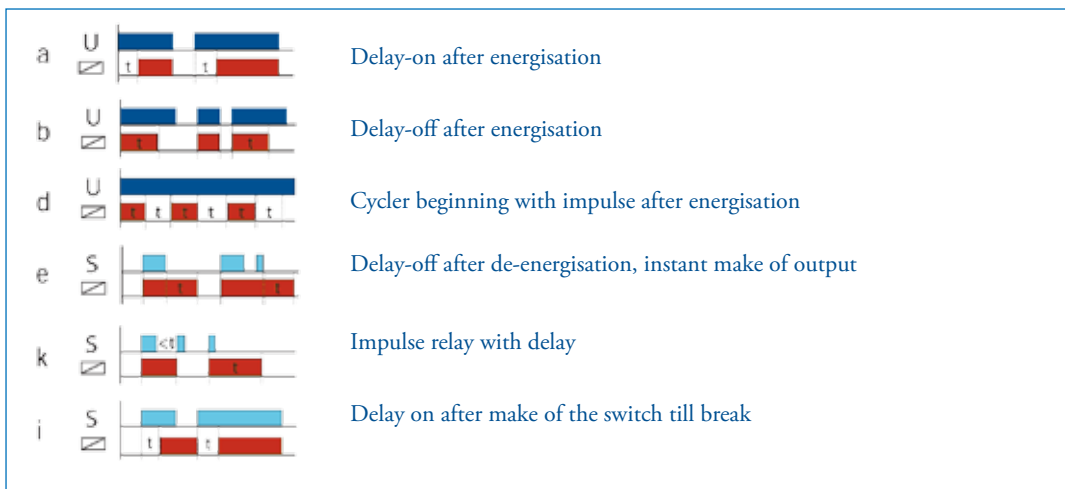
a U t t Delay-on after energisation

b U t t Delay-off after energisation

d U t t t t t t Cycler beginning with impulse after energisation

e S t t Delay-off after de-energisation, instant make of output

k S <t t Impulse relay with delay

i S t t Delay on after make of the switch till break